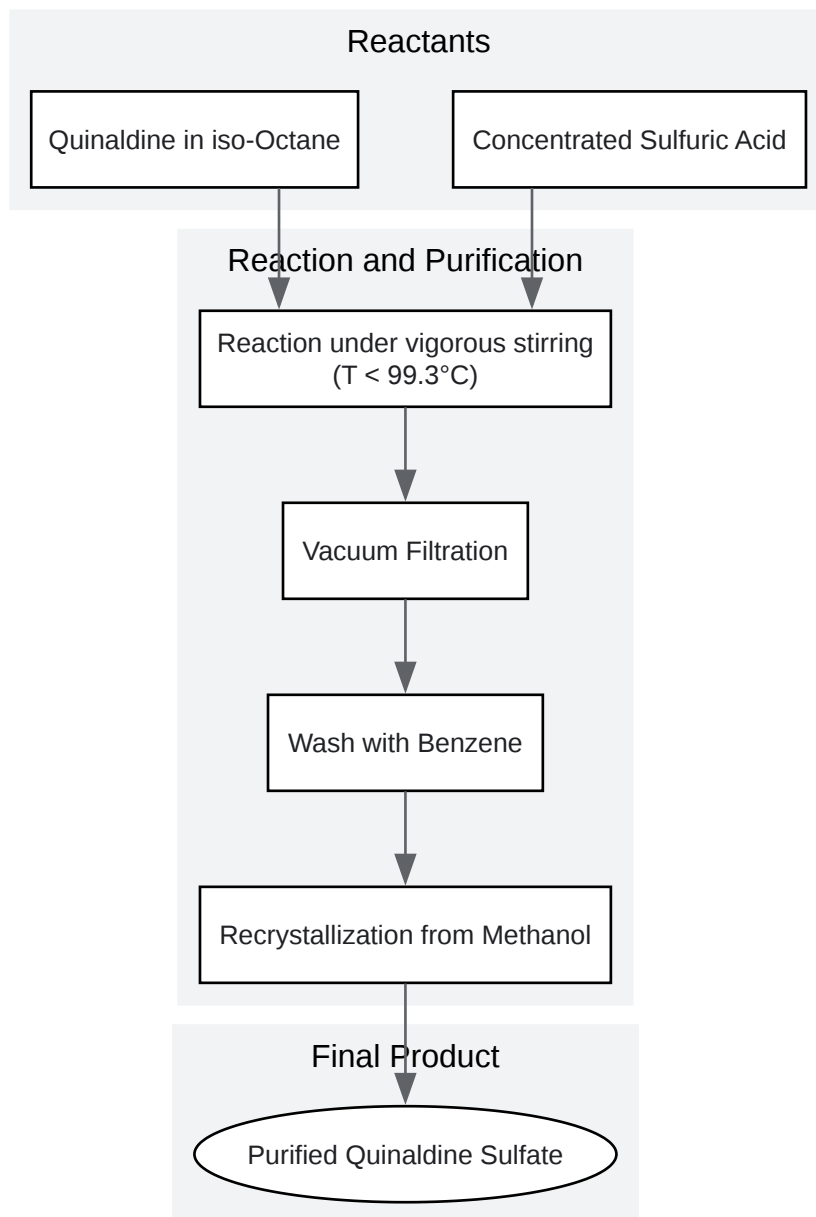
Reactants

Quinaldine in iso-Octane

Concentrated Sulfuric Acid

Reaction and Purification

Reaction under vigorous stirring (T < 99.3°C)

Vacuum Filtration

Wash with Benzene

Recrystallization from Methanol

Final Product

Purified Quinaldine Sulfate